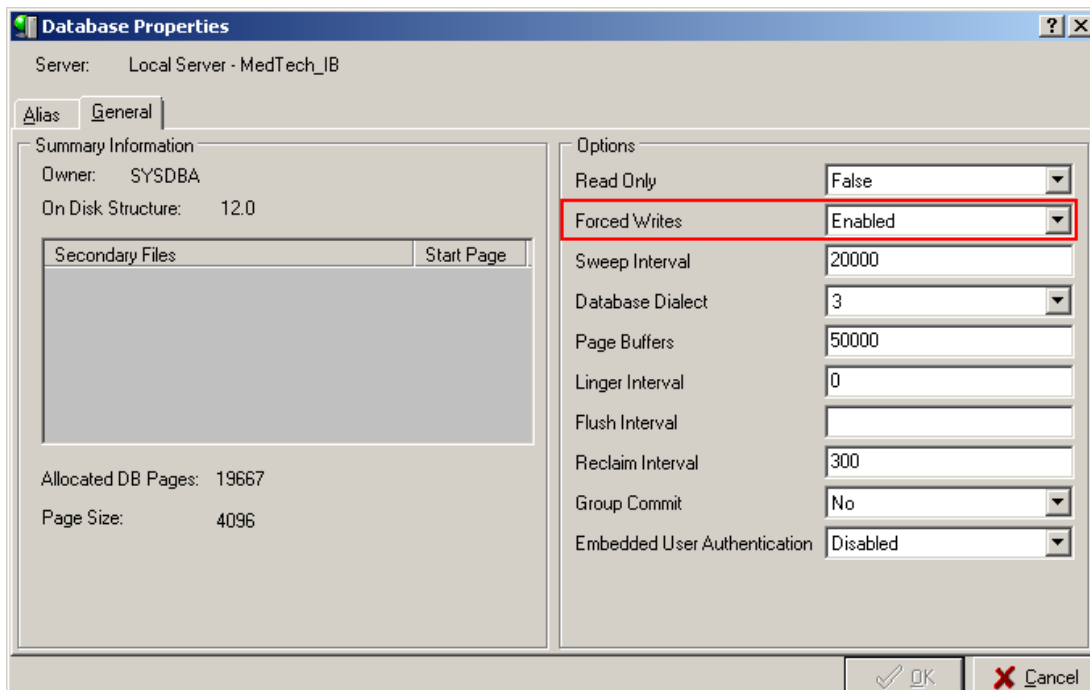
Database Properties

?

X

Server: Local Server - MedTech_IB

Alias

General

Summary Information

Owner: SYSDBA

On Disk Structure: 12.0

| Secondary Files | Start Page |
|---|---|

Allocated DB Pages: 19667

Page Size: 4096

Options

| | |
|---|---|
| Read Only | False |
| Forced Writes | Enabled |
| Sweep Interval | 20000 |
| Database Dialect | 3 |
| Page Buffers | 50000 |
| Linger Interval | 0 |
| Flush Interval | |
| Reclaim Interval | 300 |
| Group Commit | No |
| Embedded User Authentication | Disabled |

OK

Cancel